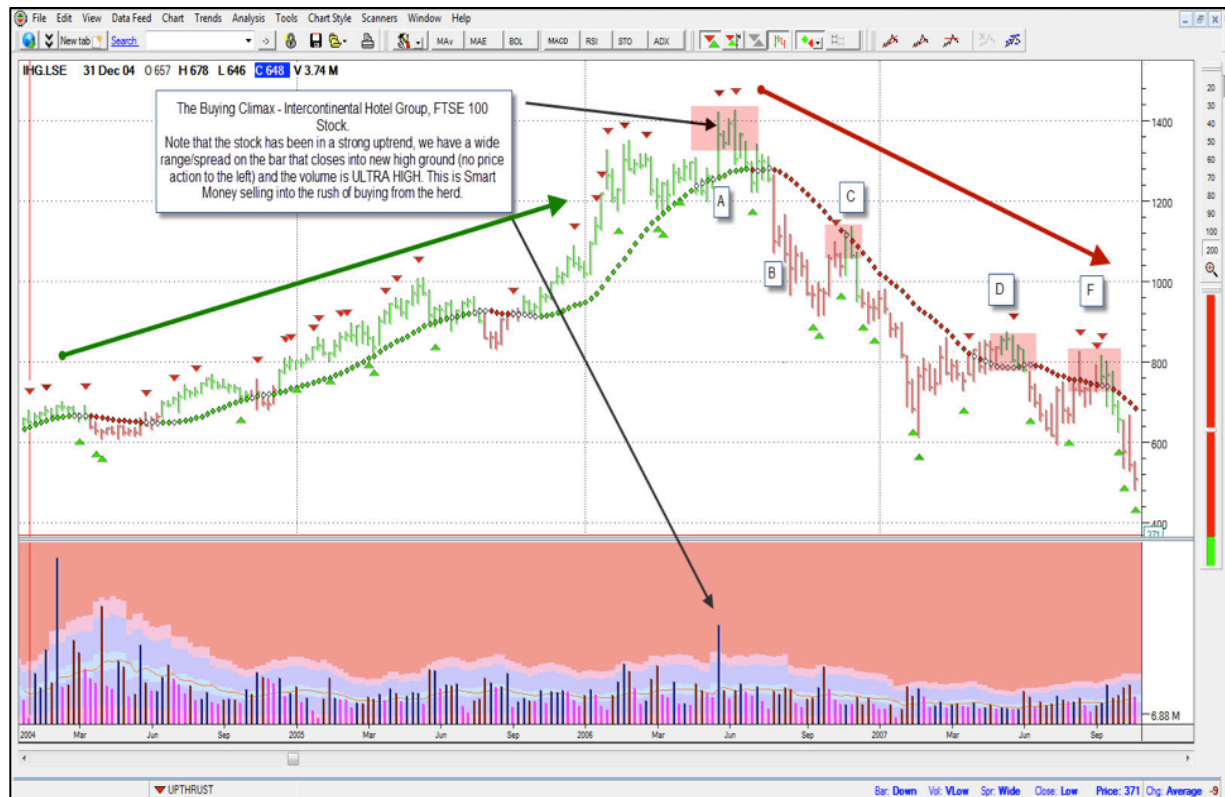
File Edit View Data Feed Chart Trends Analysis Tools Chart Style Scanners Window Help

New tab Search MAv MAE BOL MACD RSI STO ADX

IHG.LSE 31 Dec 04 O 657 H 678 L 646 C 648 V 3.74 M

The Buying Climax - Intercontinental Hotel Group, FTSE 100 Stock.
Note that the stock has been in a strong uptrend, we have a wide range/spread on the bar that closes into new high ground (no price action to the left) and the volume is ULTRA HIGH. This is Smart Money selling into the rush of buying from the herd.

A
B
C
D
F

1400
1200
1000
800
600
400
371

20
30
40
50
60
70
80
90
100
200

6.88 M

2004 Mar Jun Sep 2005 Mar Jun Sep 2006 Mar Jun Sep 2007 Mar Jun Sep

UPTHRUST

Bar: Down Vol: VLow Spr: Wide Close: Low Price: 371 Chg: Average -9